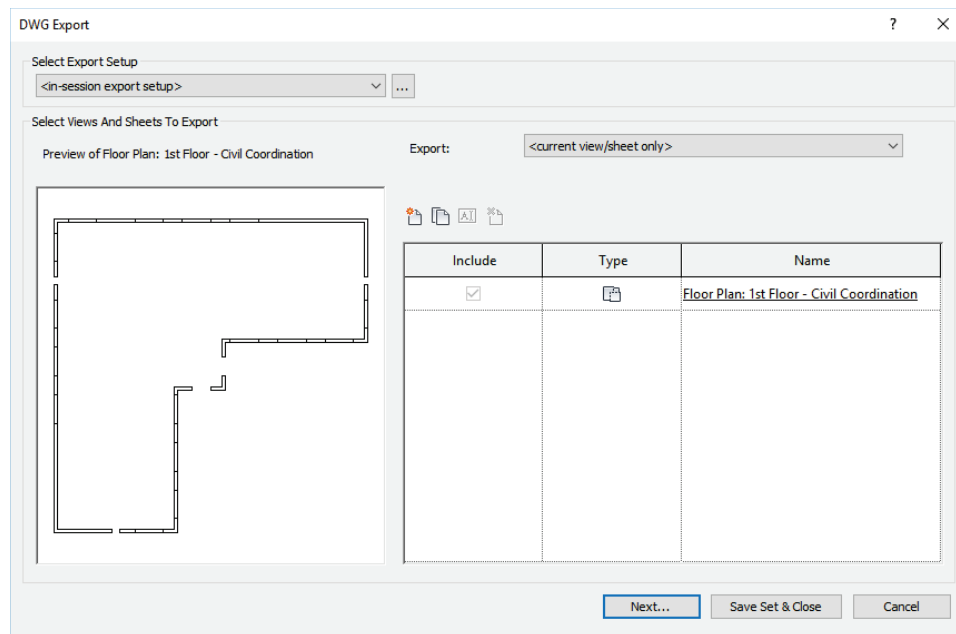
DWG Export

?

Select Export Setup

<in-session export setup>

...

Select Views And Sheets To Export

Preview of Floor Plan: 1st Floor - Civil Coordination

Export:

<current view/sheet only>

| Include | Type | Name |
|---|---|---|
| ✓ | | Floor Plan: 1st Floor - Civil Coordination |

Next...

Save Set & Close

Cancel